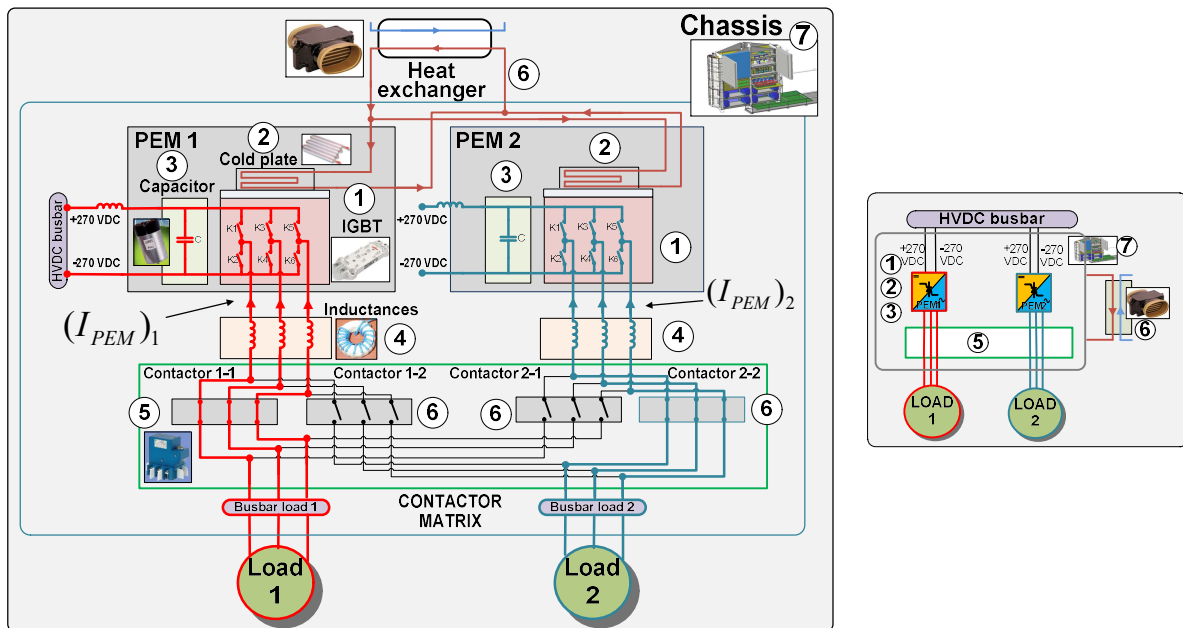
Heat exchanger
6
Chassis
7
PEM 1
2
3
Cold plate
Capacitor
1
HVDC busbar
+270 VDC
-270 VDC
C
K1 K3 K5
K2 K4 K6
IGBT
PEM 2
2
3
1
+270 VDC
-270 VDC
C
K1 K3 K5
K2 K4 K6
$(I_{PEM})_1$
$(I_{PEM})_2$
Inductances
4
4
Contactor 1-1
Contactor 1-2
Contactor 2-1
Contactor 2-2
5
6
6
6
CONTACTOR MATRIX
Busbar load 1
Busbar load 2
Load 1
Load 2

HVDC busbar
+270 VDC
-270 VDC
+270 VDC
-270 VDC
7
1
2
3
PEM1
PEM2
6
5
LOAD 1
LOAD 2